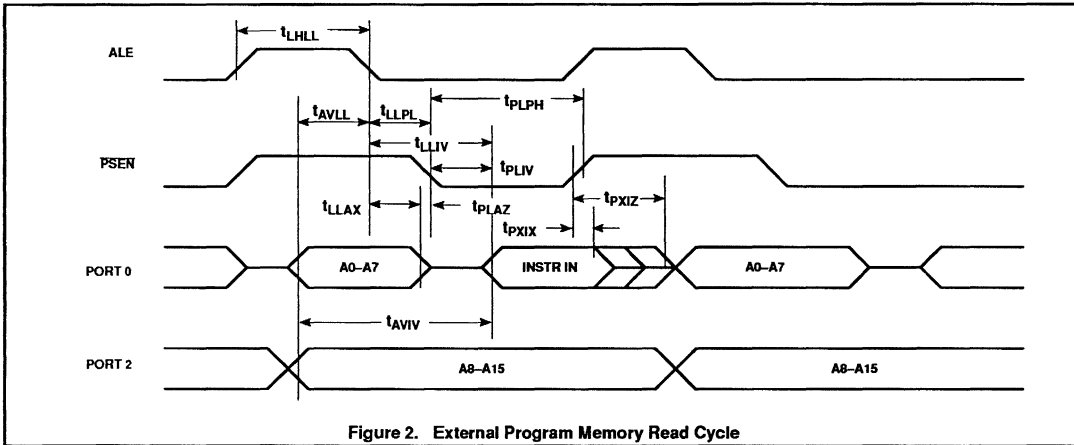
$t_{LHLL}$

ALE

$t_{AVLL}$ $t_{LLPL}$ $t_{PLPH}$

$t_{LLIV}$

$\overline{PSEN}$

$t_{PLIV}$

$t_{LLAX}$ $t_{PLAZ}$ $t_{PXIZ}$

$t_{PXIX}$

PORT 0

A0–A7

INSTR IN

A0–A7

$t_{AVIV}$

PORT 2

A8–A15

A8–A15

Figure 2. External Program Memory Read Cycle